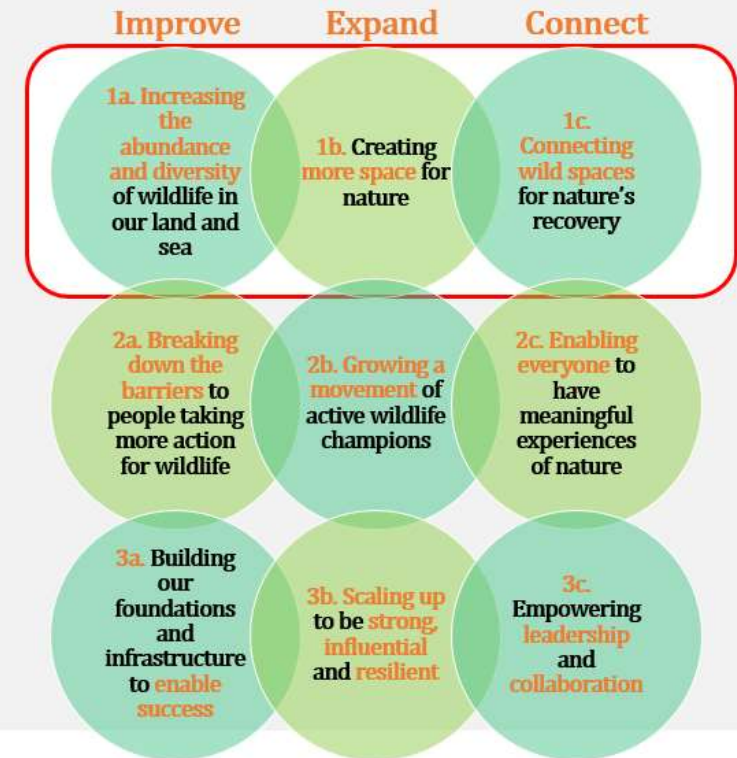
Improve

Expand

Connect

1a. Increasing the abundance and diversity of wildlife in our land and sea

1b. Creating more space for nature

1c. Connecting wild spaces for nature's recovery

2a. Breaking down the barriers to people taking more action for wildlife

2b. Growing a movement of active wildlife champions

2c. Enabling everyone to have meaningful experiences of nature

3a. Building our foundations and infrastructure to enable success

3b. Scaling up to be strong, influential and resilient

3c. Empowering leadership and collaboration